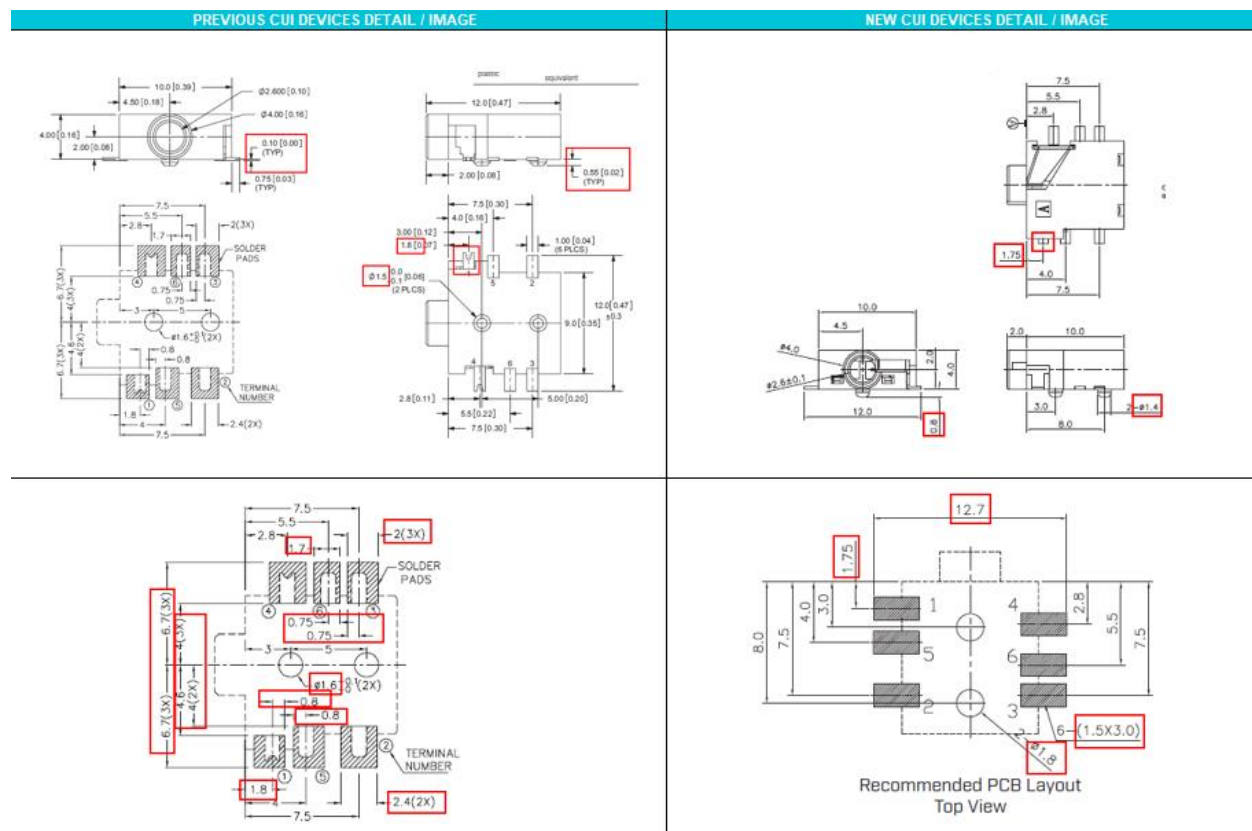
PREVIOUS CUI DEVICES DETAIL / IMAGE

NEW CUI DEVICES DETAIL / IMAGE

10.0 [0.39]
4.50 [0.18]
Ø2.600 [0.10]
Ø4.00 [0.16]
4.00 [0.16]
2.00 [0.08]
0.10 [0.00] (TYP)
0.75 [0.03] (TYP)

plastic
equivalent
12.0 [0.47]
2.00 [0.08]
0.55 [0.02] (TYP)

7.5
5.5
2.8
1.7
2(3X)
SOLDER PADS
6.7(3X)
4(3X)
0.75
0.75
3
5
Ø1.6
(2X)
0.8
0.8
4.6
4(2X)
6.7(3X)
TERMINAL NUMBER
1.8
4
2.4(2X)
7.5

7.5 [0.30]
4.0 [0.16]
3.00 [0.12]
1.8 [0.07]
1.00 [0.04] (6 PLCS)
Ø1.5 [0.06] (2 PLCS)
12.0 [0.47] ±0.3
9.0 [0.35]
2.8 [0.11]
5.5 [0.22]
5.00 [0.20]
7.5 [0.30]

7.5
5.5
2.8
1.75
4.0
7.5
10.0
4.5
Ø4.0
Ø2.6±0.1
2.0
4.0
12.0
0.8
2.0
10.0
3.0
8.0
2-Ø1.4

7.5
5.5
2.8
1.7
2(3X)
SOLDER PADS
6.7(3X)
4(3X)
0.75
0.75
3
5
Ø1.6
(2X)
0.8
0.8
4.6
4(2X)
6.7(3X)
TERMINAL NUMBER
1.8
4
2.4(2X)
7.5

12.7
1.75
3.0
4.0
7.5
8.0
1
4
2.8
5.5
7.5
5
6
2
3
Ø1.8
6-(1.5X3.0)
Recommended PCB Layout
Top View